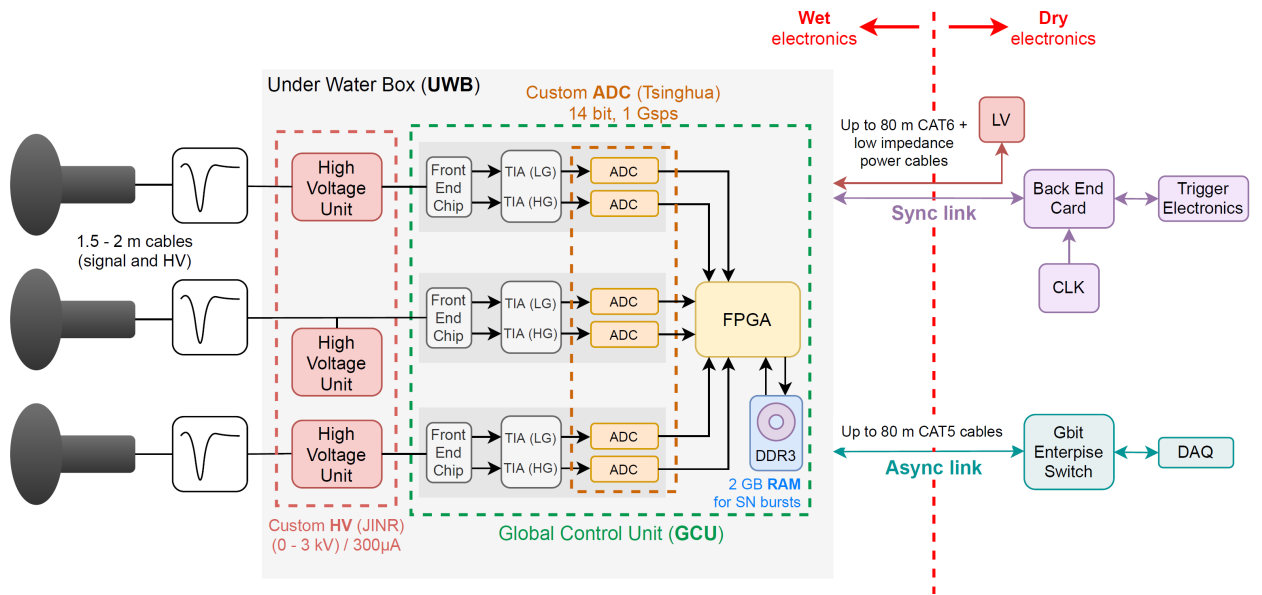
Wet electronics

Dry electronics

Under Water Box (UWB)

Custom ADC (Tsinghua)
14 bit, 1 Gsps

Up to 80 m CAT6 + low impedance power cables

LV

High Voltage Unit

Front End Chip

TIA (LG)

TIA (HG)

ADC

ADC

Back End Card

Trigger Electronics

Sync link

1.5 - 2 m cables (signal and HV)

CLK

Front End Chip

TIA (LG)

TIA (HG)

ADC

ADC

FPGA

High Voltage Unit

High Voltage Unit

Front End Chip

TIA (LG)

TIA (HG)

ADC

ADC

DDR3

Up to 80 m CAT5 cables

Gbit Enterpise Switch

DAQ

Async link

2 GB RAM for SN bursts

Custom HV (JINR) (0 - 3 kV) / 300μA

Global Control Unit (GCU)